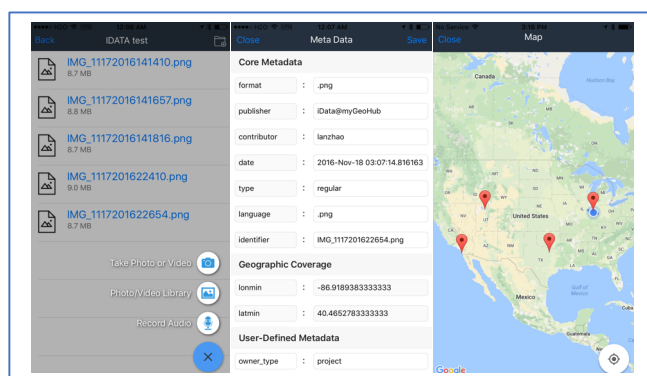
Back IDATA test

IMG_11172016141410.png
8.7 MB

IMG_11172016141657.png
8.8 MB

IMG_11172016141816.png
8.7 MB

IMG_1117201622410.png
9.0 MB

IMG_1117201622654.png
8.7 MB

Take Photo or Video

Photo/Video Library

Record Audio

Close Meta Data Save

Core Metadata

| | | |
|---|---|---|
| format | : | .png |
| publisher | : | iData@myGeoHub |
| contributor | : | lanzhao |
| date | : | 2016-Nov-18 03:07:14.816163 |
| type | : | regular |
| language | : | .png |
| identifier | : | IMG_1117201622654.png |

Geographic Coverage

| | | |
|---|---|---|
| lonmin | : | -86.9189383333333 |
| latmin | : | 40.4652783333333 |

User-Defined Metadata

| | | |
|---|---|---|
| owner_type | : | project |

No Service Close Map

Canada
United States
Mexico
Google